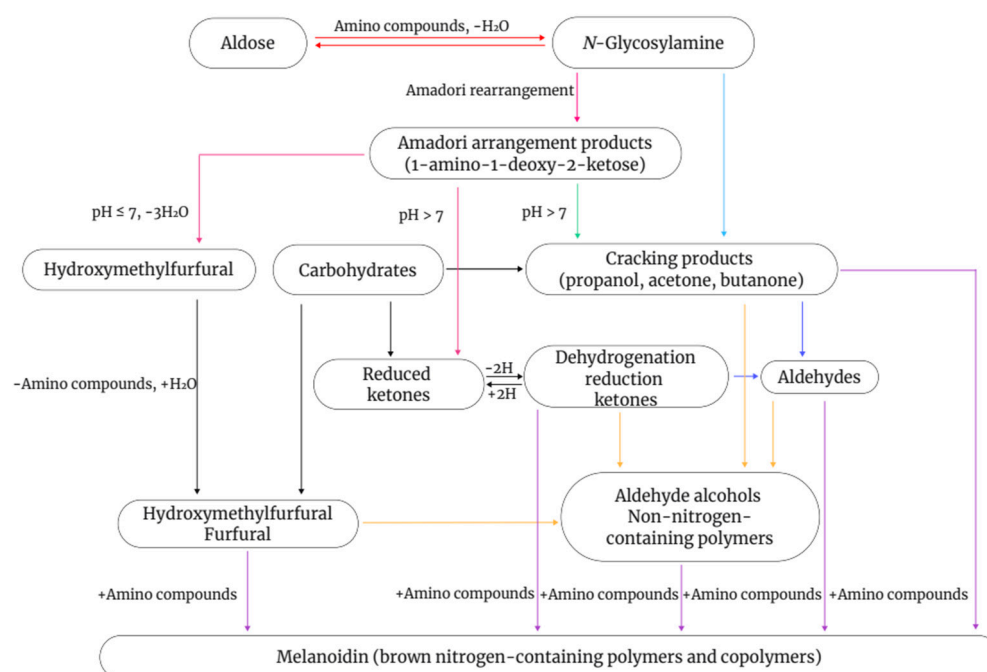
Aldose

Amino compounds, $-H_2O$

*N*-Glycosylamine

Amadori rearrangement

Amadori arrangement products (1-amino-1-deoxy-2-ketose)

pH ≤ 7, $-3H_2O$

pH > 7

pH > 7

Hydroxymethylfurfural

Carbohydrates

Cracking products (propanol, acetone, butanone)

-Amino compounds, $+H_2O$

Reduced ketones

-2H

+2H

Dehydrogenation reduction ketones

Aldehydes

Hydroxymethylfurfural Furfural

Aldehyde alcohols Non-nitrogen-containing polymers

+Amino compounds

+Amino compounds

+Amino compounds

+Amino compounds

+Amino compounds

Melanoidin (brown nitrogen-containing polymers and copolymers)